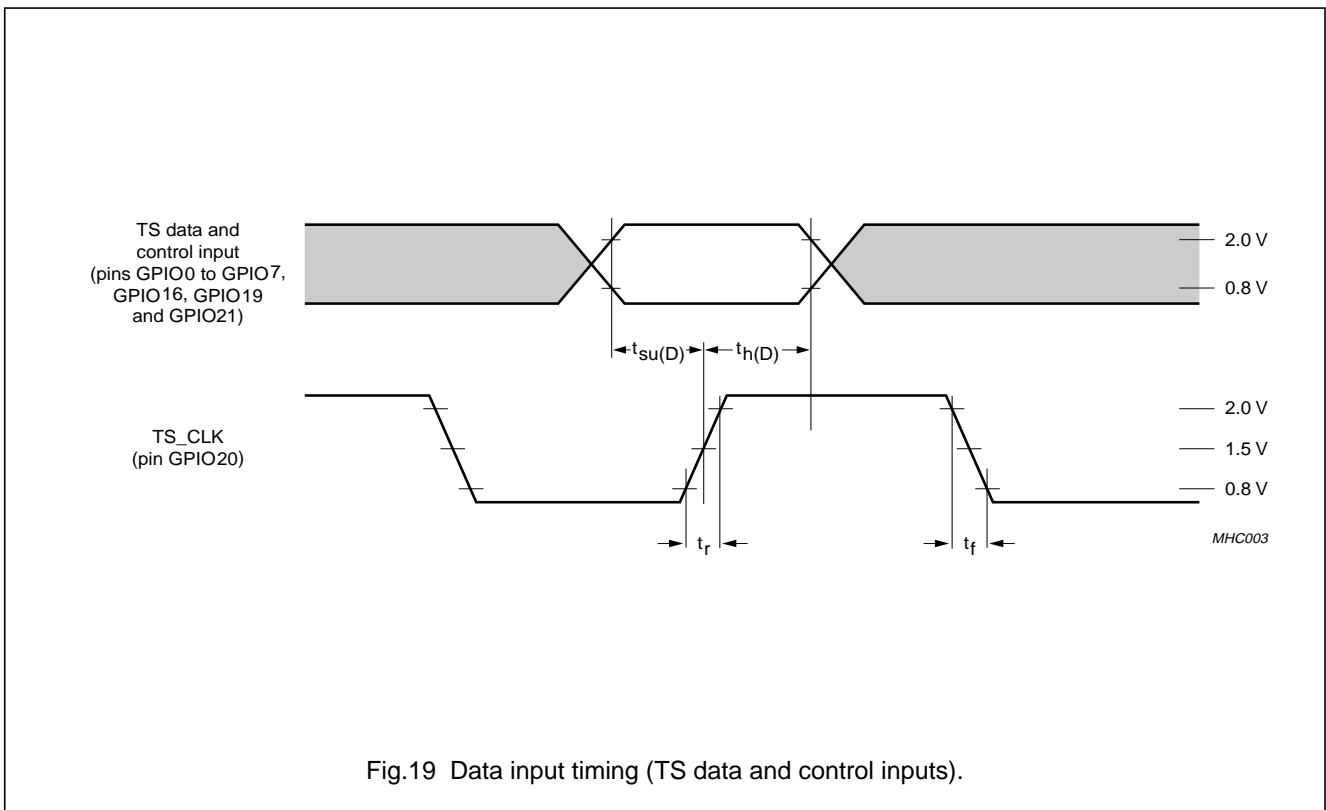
TS data and control input (pins GPIO0 to GPIO7, GPIO16, GPIO19 and GPIO21)

2.0 V

0.8 V

$t_{su(D)}$ $t_{h(D)}$

TS_CLK (pin GPIO20)

2.0 V

1.5 V

0.8 V

$t_r$

$t_f$

MHC003

Fig.19 Data input timing (TS data and control inputs).